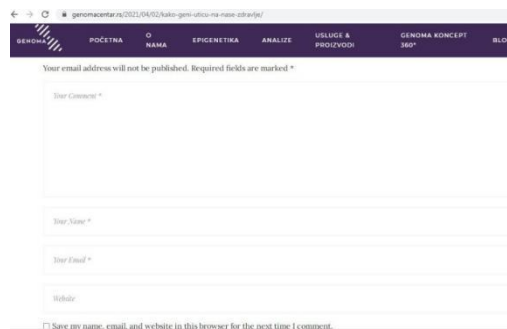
genomacentar.rs/2021/04/02/kako-geni-uticu-na-nase-zdravlje/

GENOMA POČETNA O NAMA EPIGENETIKA ANALIZE USLUGE & PROIZVODI GENOMA KONCEPT 360° BLO

Your email address will not be published. Required fields are marked *

Your Comment *

Your Name *

Your Email *

Website

☐ Save my name, email, and website in this browser for the next time I comment.